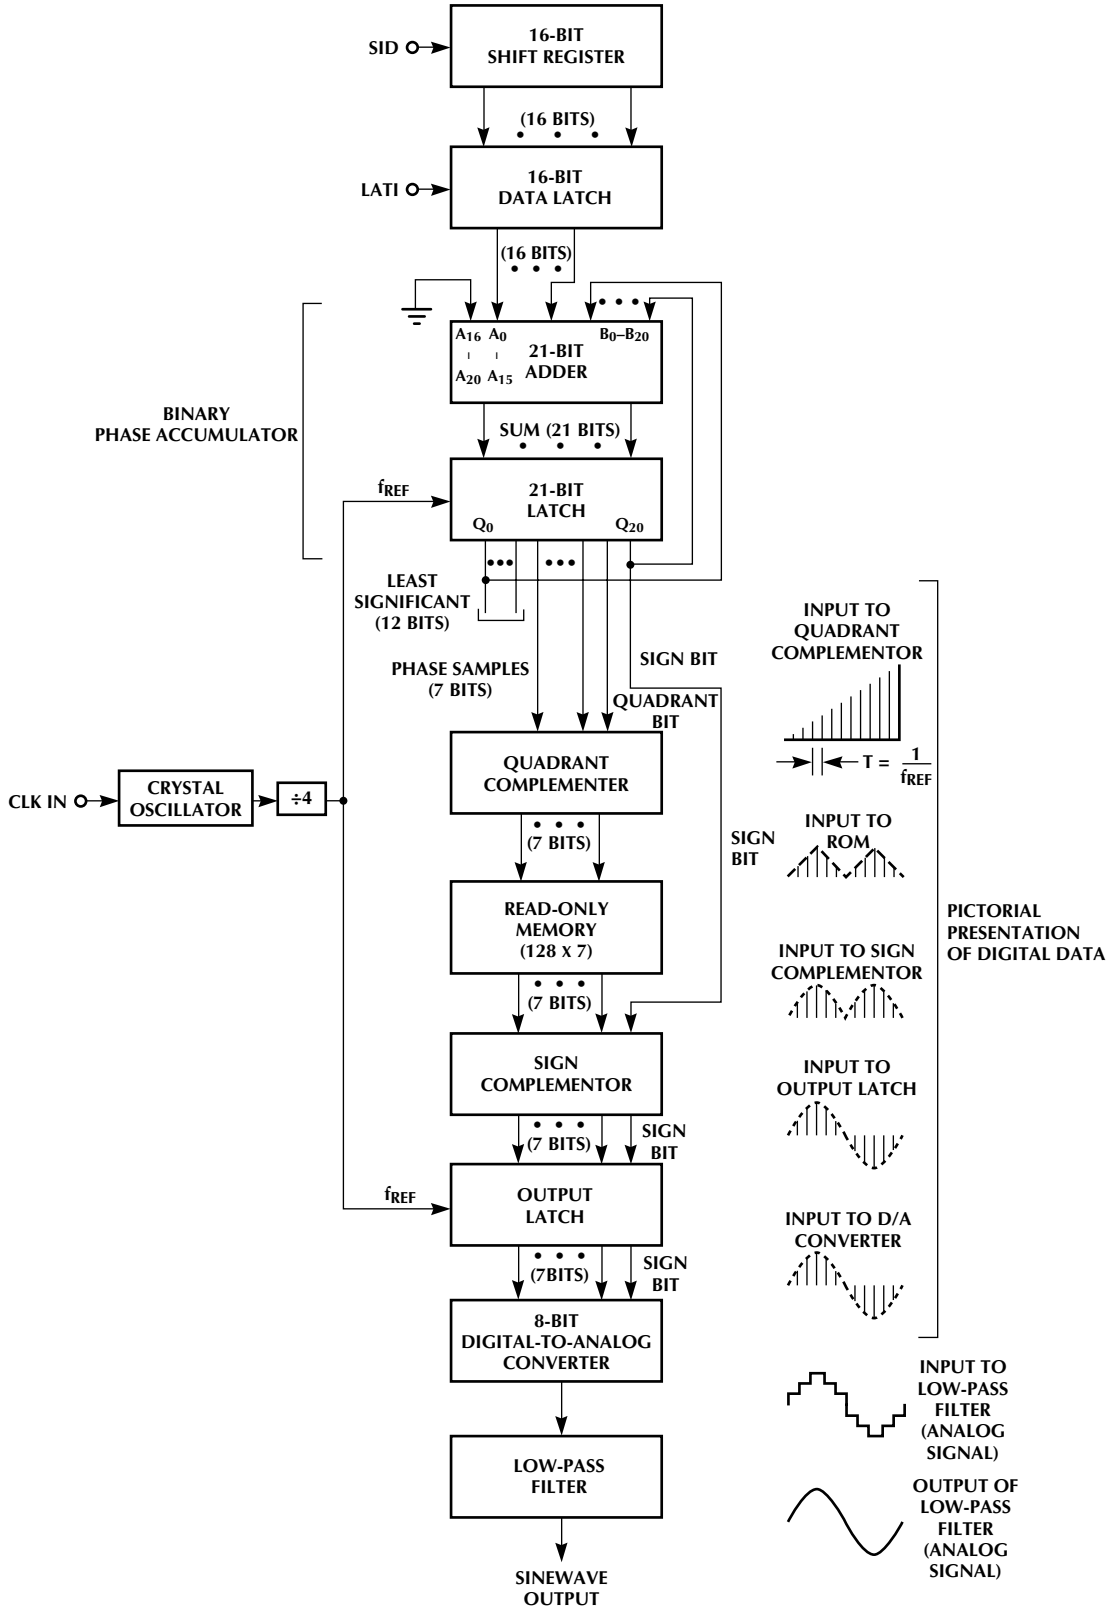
SID

16-BIT
SHIFT REGISTER

(16 BITS)

LATI

16-BIT
DATA LATCH

(16 BITS)

$A_{16}$ $A_0$
$A_{20}$ $A_{15}$
21-BIT
ADDER
$B_0$–$B_{20}$

BINARY
PHASE ACCUMULATOR

SUM (21 BITS)

$f_{REF}$

21-BIT
LATCH
$Q_0$ $Q_{20}$

LEAST
SIGNIFICANT
(12 BITS)

PHASE SAMPLES
(7 BITS)

SIGN BIT

QUADRANT
BIT

CLK IN

CRYSTAL
OSCILLATOR

÷4

QUADRANT
COMPLEMENTER

(7 BITS)

SIGN
BIT

READ-ONLY
MEMORY
(128 X 7)

(7 BITS)

SIGN
COMPLEMENTOR

(7 BITS)

SIGN
BIT

$f_{REF}$

OUTPUT
LATCH

(7BITS)

SIGN
BIT

8-BIT
DIGITAL-TO-ANALOG
CONVERTER

LOW-PASS
FILTER

SINEWAVE
OUTPUT

INPUT TO
QUADRANT
COMPLEMENTOR

$T = \frac{1}{f_{REF}}$

INPUT TO
ROM

INPUT TO SIGN
COMPLEMENTOR

INPUT TO
OUTPUT LATCH

INPUT TO D/A
CONVERTER

PICTORIAL
PRESENTATION
OF DIGITAL DATA

INPUT TO
LOW-PASS
FILTER
(ANALOG
SIGNAL)

OUTPUT OF
LOW-PASS
FILTER
(ANALOG
SIGNAL)